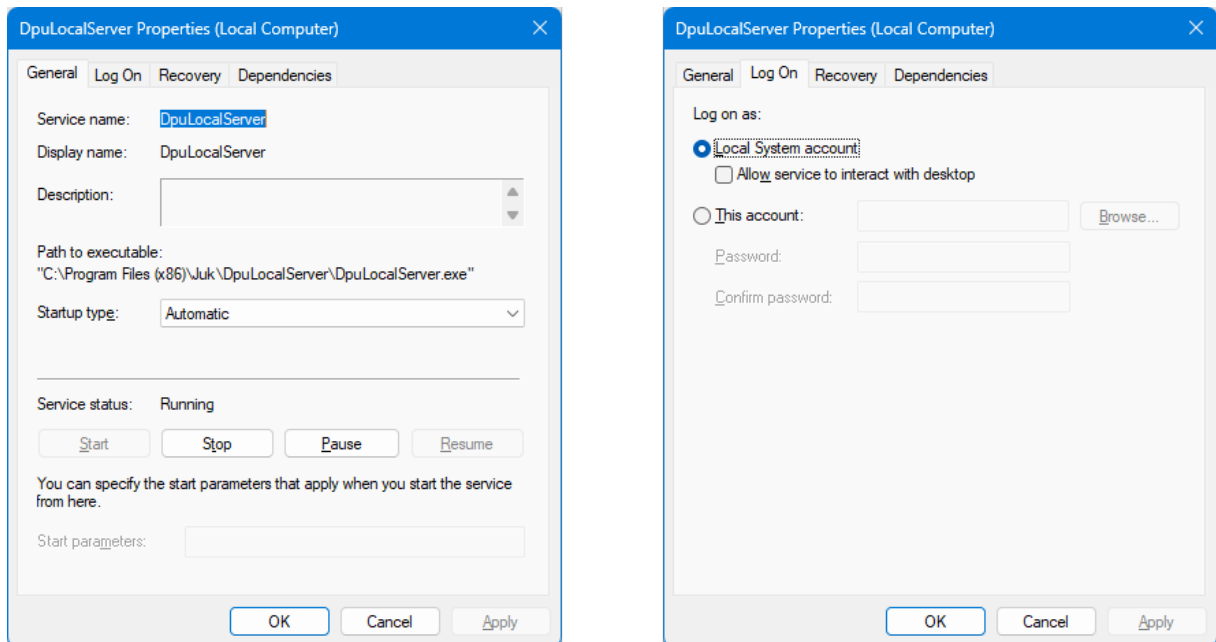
DpuLocalServer Properties (Local Computer)

General | Log On | Recovery | Dependencies

Service name: DpuLocalServer

Display name: DpuLocalServer

Description:

Path to executable:
"C:\Program Files (x86)\Juk\DpuLocalServer\DpuLocalServer.exe"

Startup type: Automatic

Service status: Running

Start | Stop | Pause | Resume

You can specify the start parameters that apply when you start the service from here.

Start parameters:

OK | Cancel | Apply

DpuLocalServer Properties (Local Computer)

General | Log On | Recovery | Dependencies

Log on as:

Local System account

Allow service to interact with desktop

This account:

Browse...

Password:

Confirm password:

OK | Cancel | Apply